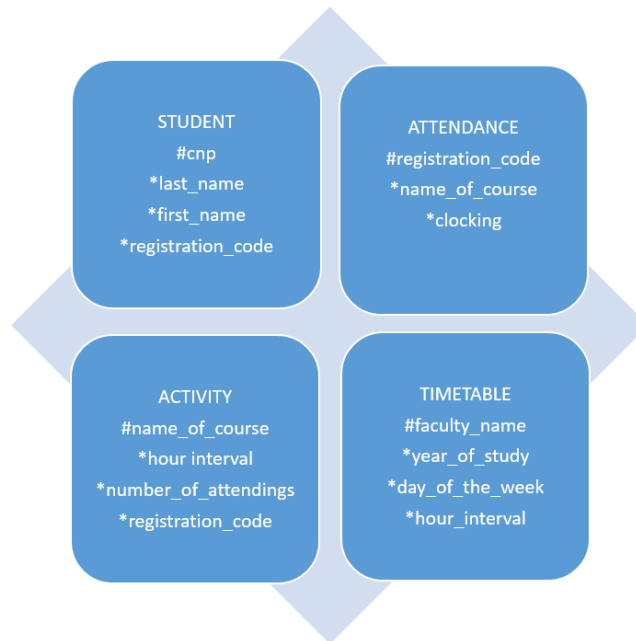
STUDENT
#cnp
*last_name
*first_name
*registration_code

ATTENDANCE
#registration_code
*name_of_course
*clocking

ACTIVITY
#name_of_course
*hour interval
*number_of_attendings
*registration_code

TIMETABLE
#faculty_name
*year_of_study
*day_of_the_week
*hour_interval